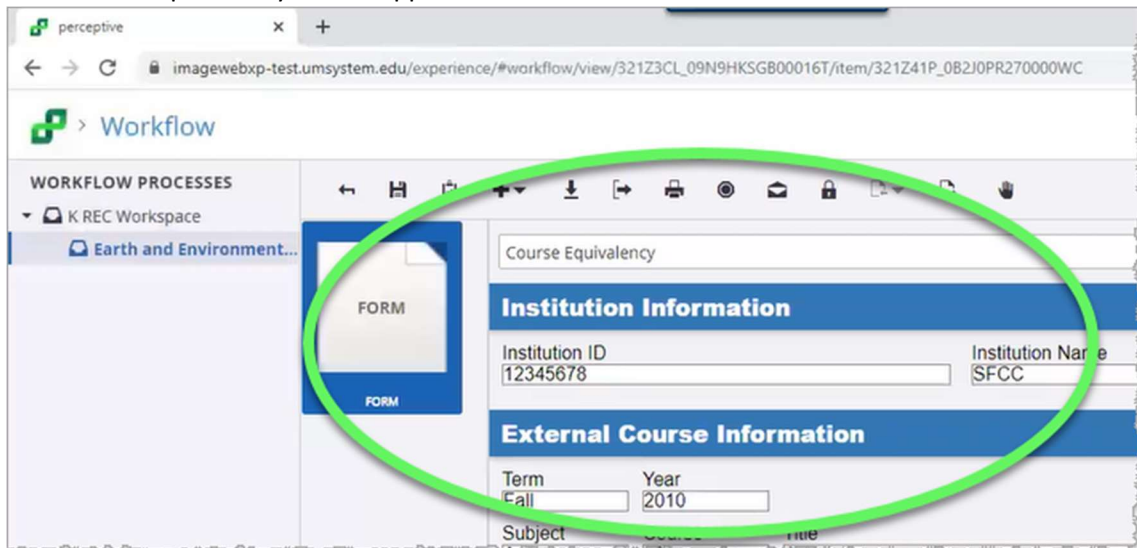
perceptive
×
+
imagewebxp-test.umsystem.edu/experience/#workflow/view/321Z3CL_09N9HKSGB00016T/item/321Z41P_0B2J0PR270000WC

Workflow

WORKFLOW PROCESSES
K REC Workspace
Earth and Environment...

FORM
FORM

Course Equivalency

Institution Information
Institution ID
12345678
Institution Name
SFCC

External Course Information
Term
Fall
Year
2010
Subject
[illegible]
Title